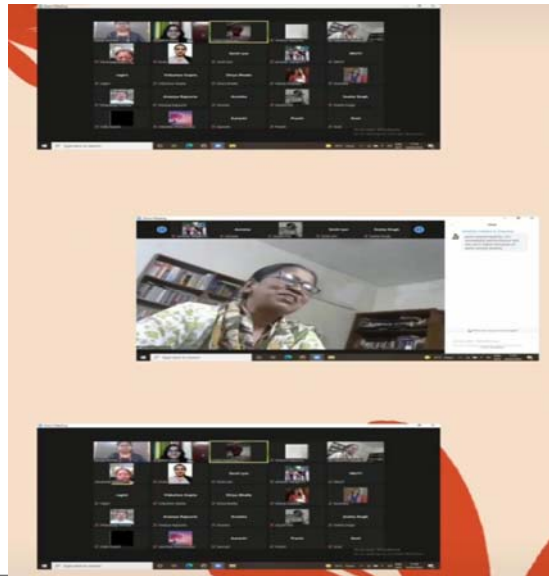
Zoom Meeting

Jagjeet

Vidushree Gupta

Shreya Bhalla

Sunil Jyot

Manini

Shreya Rajaram

Ravisha

Sneha Singh

Kamalesh

Prachi

Rani

Zoom Meeting

Sunil Jyot

Sneha Singh

Chat

Type here to search

Zoom Meeting

Jagjeet

Vidushree Gupta

Shreya Bhalla

Sunil Jyot

Manini

Shreya Rajaram

Ravisha

Sneha Singh

Kamalesh

Prachi

Rani

Type here to search